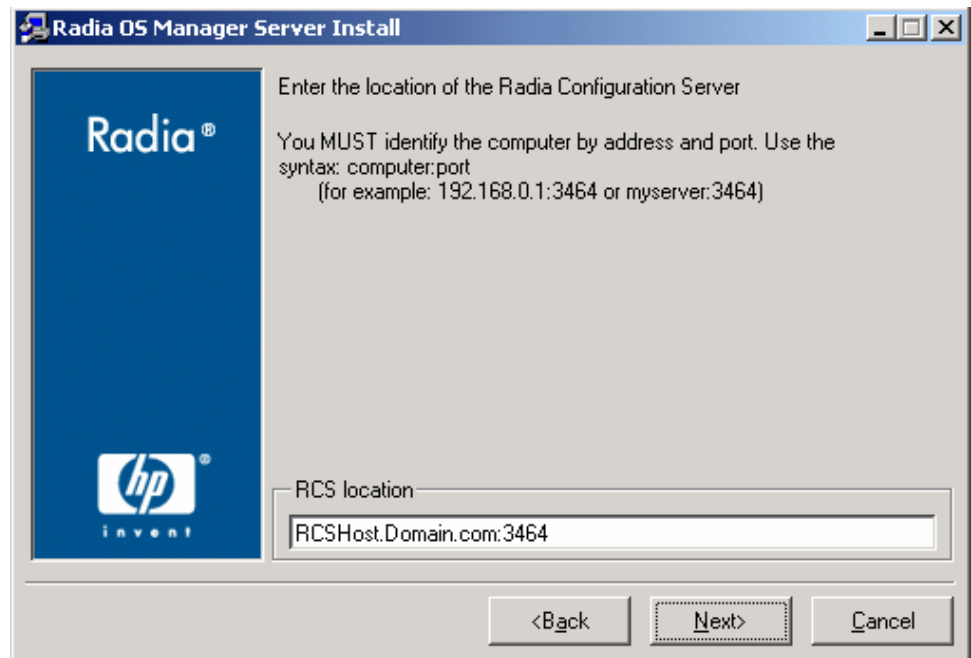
Radia OS Manager Server Install

Radia®

hp®
invent

Enter the location of the Radia Configuration Server

You MUST identify the computer by address and port. Use the syntax: computer:port
(for example: 192.168.0.1:3464 or myserver:3464)

RCS location

RCSHost.Domain.com:3464

<Back

Next>

Cancel